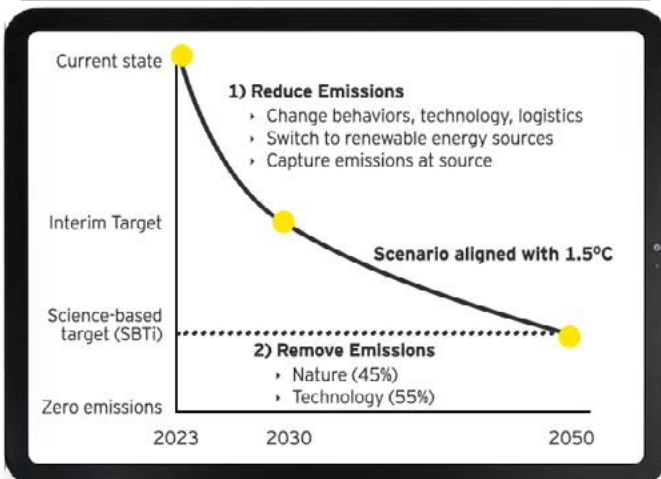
Current state

1) Reduce Emissions
‣ Change behaviors, technology, logistics
‣ Switch to renewable energy sources
‣ Capture emissions at source

Interim Target

Scenario aligned with 1.5ºC

Science-based target (SBTi)

2) Remove Emissions
‣ Nature (45%)
‣ Technology (55%)

Zero emissions

2023 2030 2050